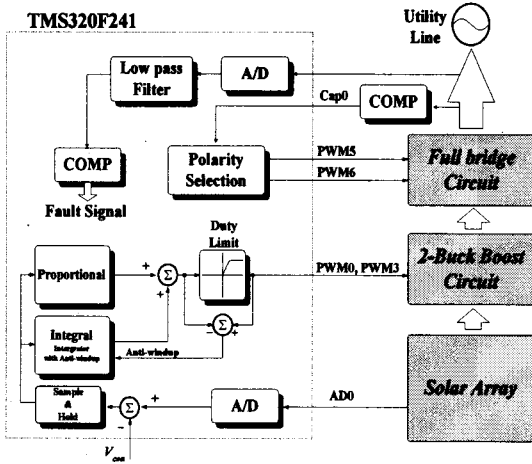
TMS320F241

Utility Line

Low pass Filter

A/D

Cap0

COMP

COMP

Polarity Selection

PWM5

PWM6

Full bridge Circuit

Fault Signal

Duty Limit

Proportional

+

$\Sigma$

+

PWM0, PWM3

2-Buck Boost Circuit

$\Sigma$

-

+

Integral

Integrator with Anti-windup

Anti-windup

Sample & Hold

$\Sigma$

+

-

A/D

AD0

Solar Array

$V_{con}$